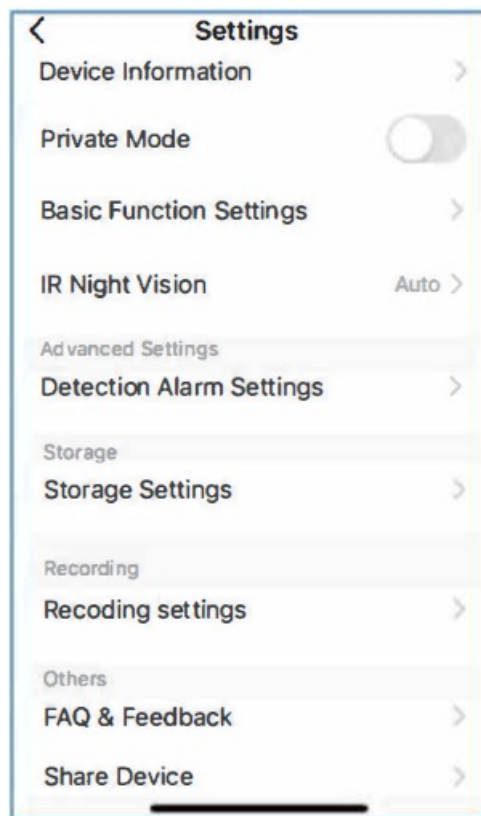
Settings

Device Information

Private Mode

Basic Function Settings

IR Night Vision Auto

Advanced Settings

Detection Alarm Settings

Storage

Storage Settings

Recording

Recoding settings

Others

FAQ & Feedback

Share Device